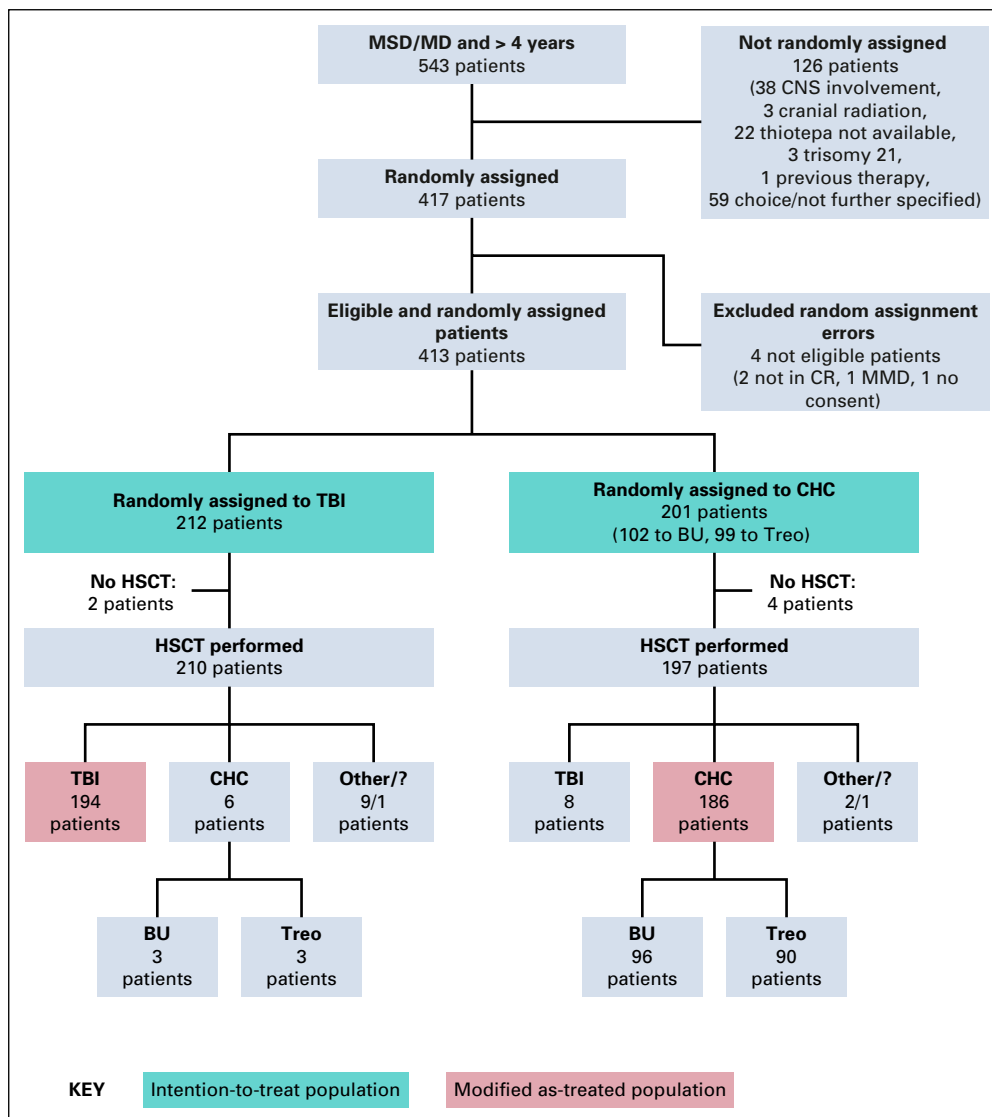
MSD/MD and > 4 years
543 patients

Not randomly assigned
126 patients
(38 CNS involvement,
3 cranial radiation,
22 thiotepa not available,
3 trisomy 21,
1 previous therapy,
59 choice/not further specified)

Randomly assigned
417 patients

Eligible and randomly assigned patients
413 patients

Excluded random assignment errors
4 not eligible patients
(2 not in CR, 1 MMD, 1 no consent)

Randomly assigned to TBI
212 patients

Randomly assigned to CHC
201 patients
(102 to BU, 99 to Treo)

No HSCT:
2 patients

No HSCT:
4 patients

HSCT performed
210 patients

HSCT performed
197 patients

TBI
194
patients

CHC
6
patients

Other/?
9/1
patients

TBI
8
patients

CHC
186
patients

Other/?
2/1
patients

BU
3
patients

Treo
3
patients

BU
96
patients

Treo
90
patients

KEY Intention-to-treat population Modified as-treated population